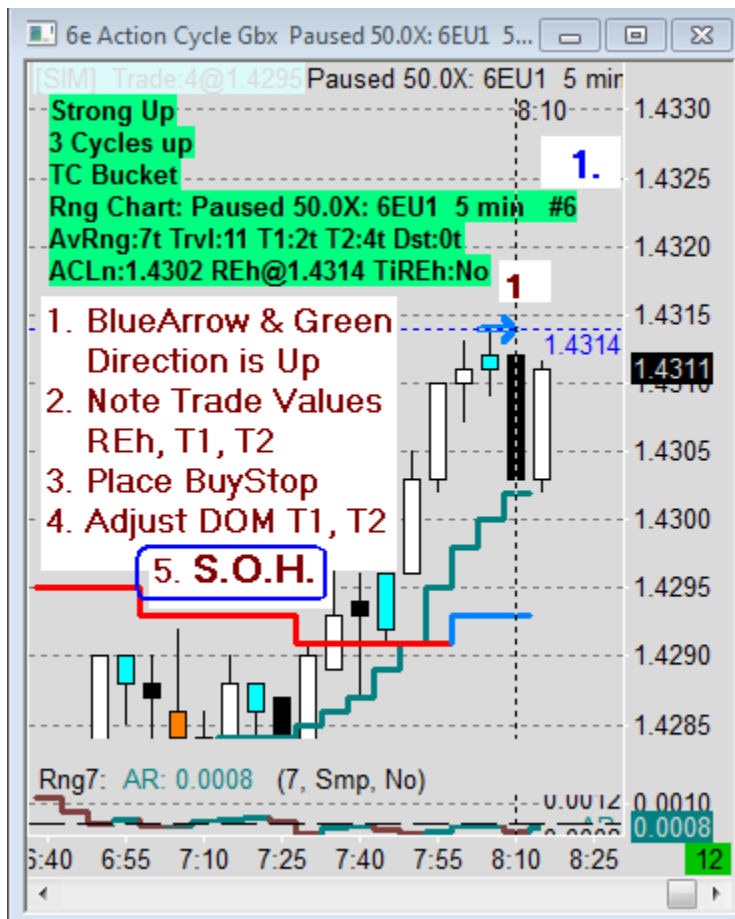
6e Action Cycle Gbx Paused 50.0X: 6EU1 5...

[SIM] Trade:4@1.4295 Paused 50.0X: 6EU1 5 min

Strong Up
3 Cycles up
TC Bucket
Rng Chart: Paused 50.0X: 6EU1 5 min #6
AvRng:7t Trvl:11 T1:2t T2:4t Dst:0t
ACLn:1.4302 REh@1.4314 TiREh:No

8:10

1.

1

1.4330
1.4325
1.4320
1.4315
1.4314
1.4311
1.4305
1.4300
1.4295
1.4290
1.4285

1. BlueArrow & Green Direction is Up
2. Note Trade Values REh, T1, T2
3. Place BuyStop
4. Adjust DOM T1, T2

5. S.O.H.

Rng7: AR: 0.0008 (7, Smp, No)

0.0012
0.0010
0.0008

6:40 6:55 7:10 7:25 7:40 7:55 8:10 8:25

12